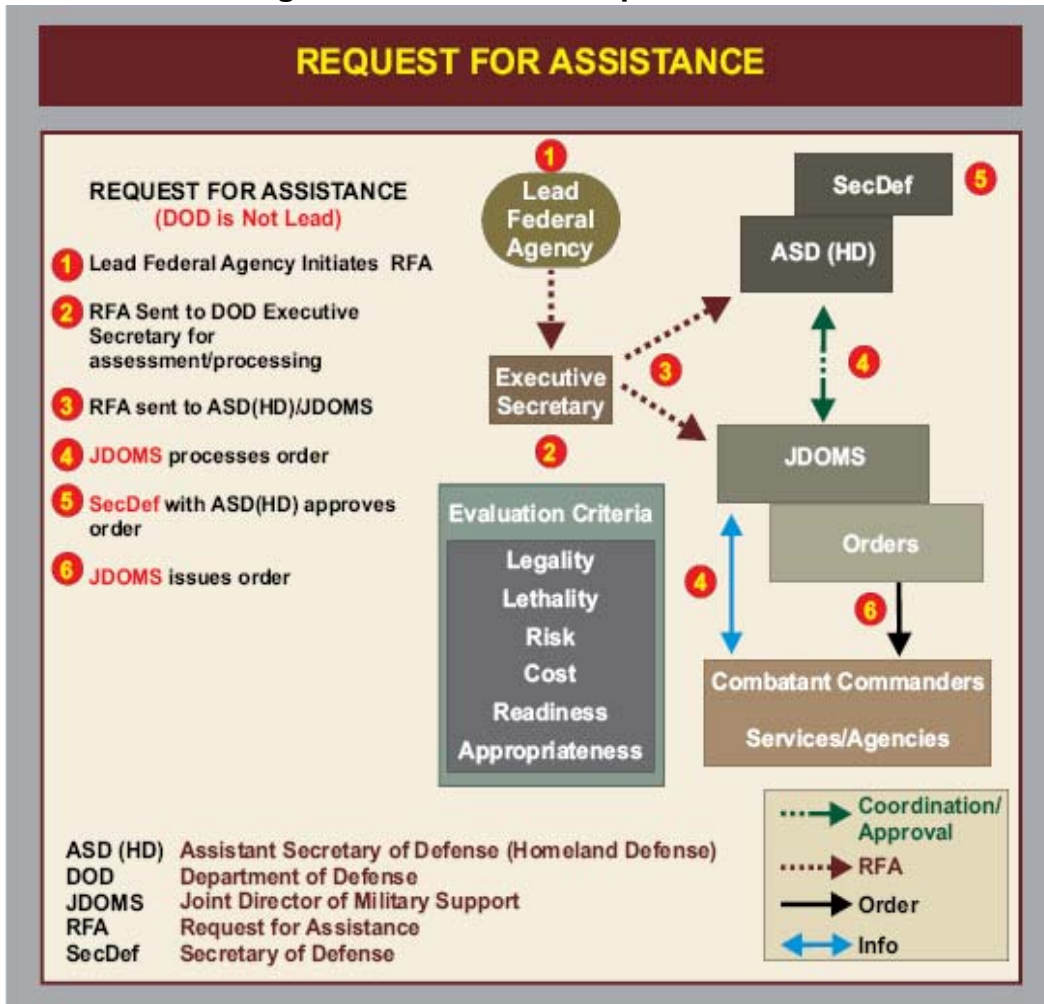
REQUEST FOR ASSISTANCE

REQUEST FOR ASSISTANCE
(DOD is Not Lead)

1 Lead Federal Agency Initiates RFA

2 RFA Sent to DOD Executive Secretary for assessment/processing

3 RFA sent to ASD(HD)/JDOMS

4 JDOMS processes order

5 SecDef with ASD(HD) approves order

6 JDOMS issues order

1
Lead Federal Agency

Executive Secretary
2

3

SecDef 5

ASD (HD)

4

JDOMS

Orders

4

6

Evaluation Criteria
Legality
Lethality
Risk
Cost
Readiness
Appropriateness

Combatant Commanders
Services/Agencies

Coordination/ Approval
RFA
Order
Info

| | |
|---|---|
| ASD (HD) | Assistant Secretary of Defense (Homeland Defense) |
| DOD | Department of Defense |
| JDOMS | Joint Director of Military Support |
| RFA | Request for Assistance |
| SecDef | Secretary of Defense |